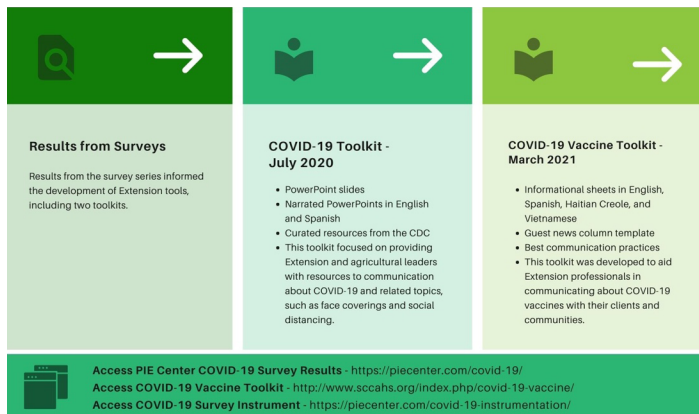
Results from Surveys

Results from the survey series informed the development of Extension tools, including two toolkits.

COVID-19 Toolkit - July 2020

- PowerPoint slides
- Narrated PowerPoints in English and Spanish
- Curated resources from the CDC
- This toolkit focused on providing Extension and agricultural leaders with resources to communication about COVID-19 and related topics, such as face coverings and social distancing.

COVID-19 Vaccine Toolkit - March 2021

- Informational sheets in English, Spanish, Haitian Creole, and Vietnamese
- Guest news column template
- Best communication practices
- This toolkit was developed to aid Extension professionals in communicating about COVID-19 vaccines with their clients and communities.

Access PIE Center COVID-19 Survey Results - https://piecenter.com/covid-19/
Access COVID-19 Vaccine Toolkit - http://www.sccahs.org/index.php/covid-19-vaccine/
Access COVID-19 Survey Instrument - https://piecenter.com/covid-19-instrumentation/